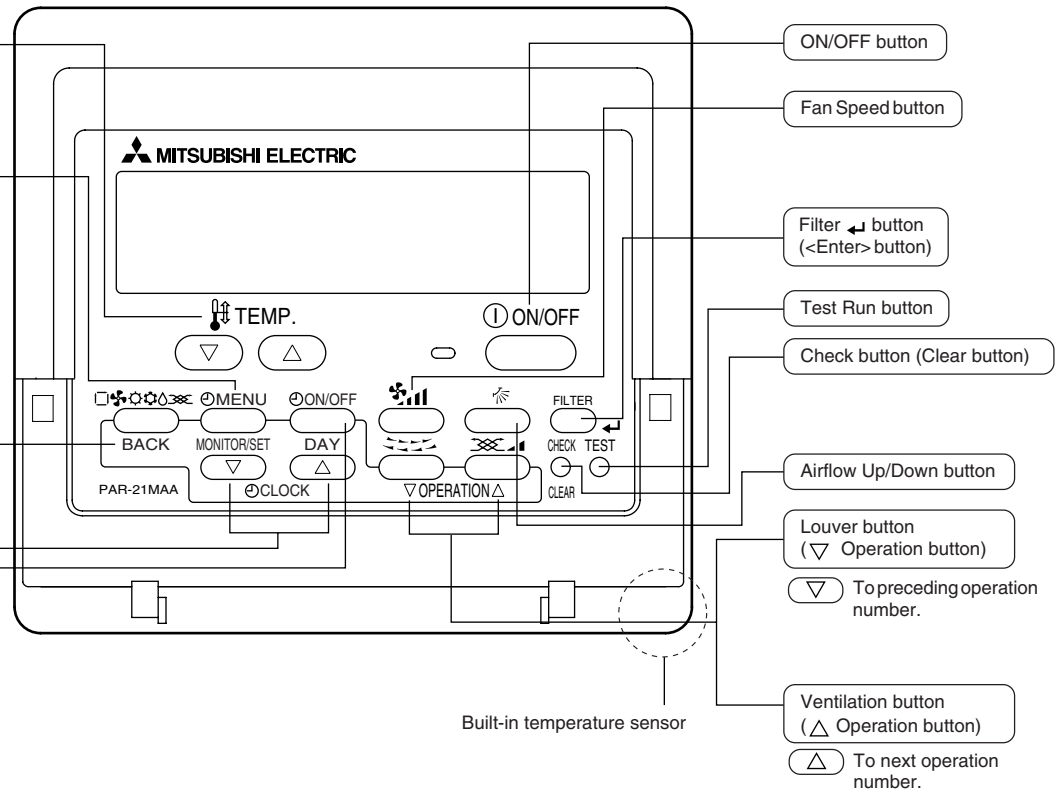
MITSUBISHI ELECTRIC

TEMP.

ON/OFF

MENU

ON/OFF

FILTER

BACK

MONITOR/SET

DAY

CHECK

TEST

PAR-21MAA

CLOCK

▽OPERATION△

CLEAR

ON/OFF button

Fan Speed button

Filter ↵ button (<Enter> button)

Test Run button

Check button (Clear button)

Airflow Up/Down button

Louver button ( ▽ Operation button)

▽ To preceding operation number.

Ventilation button ( △ Operation button)

△ To next operation number.

Built-in temperature sensor